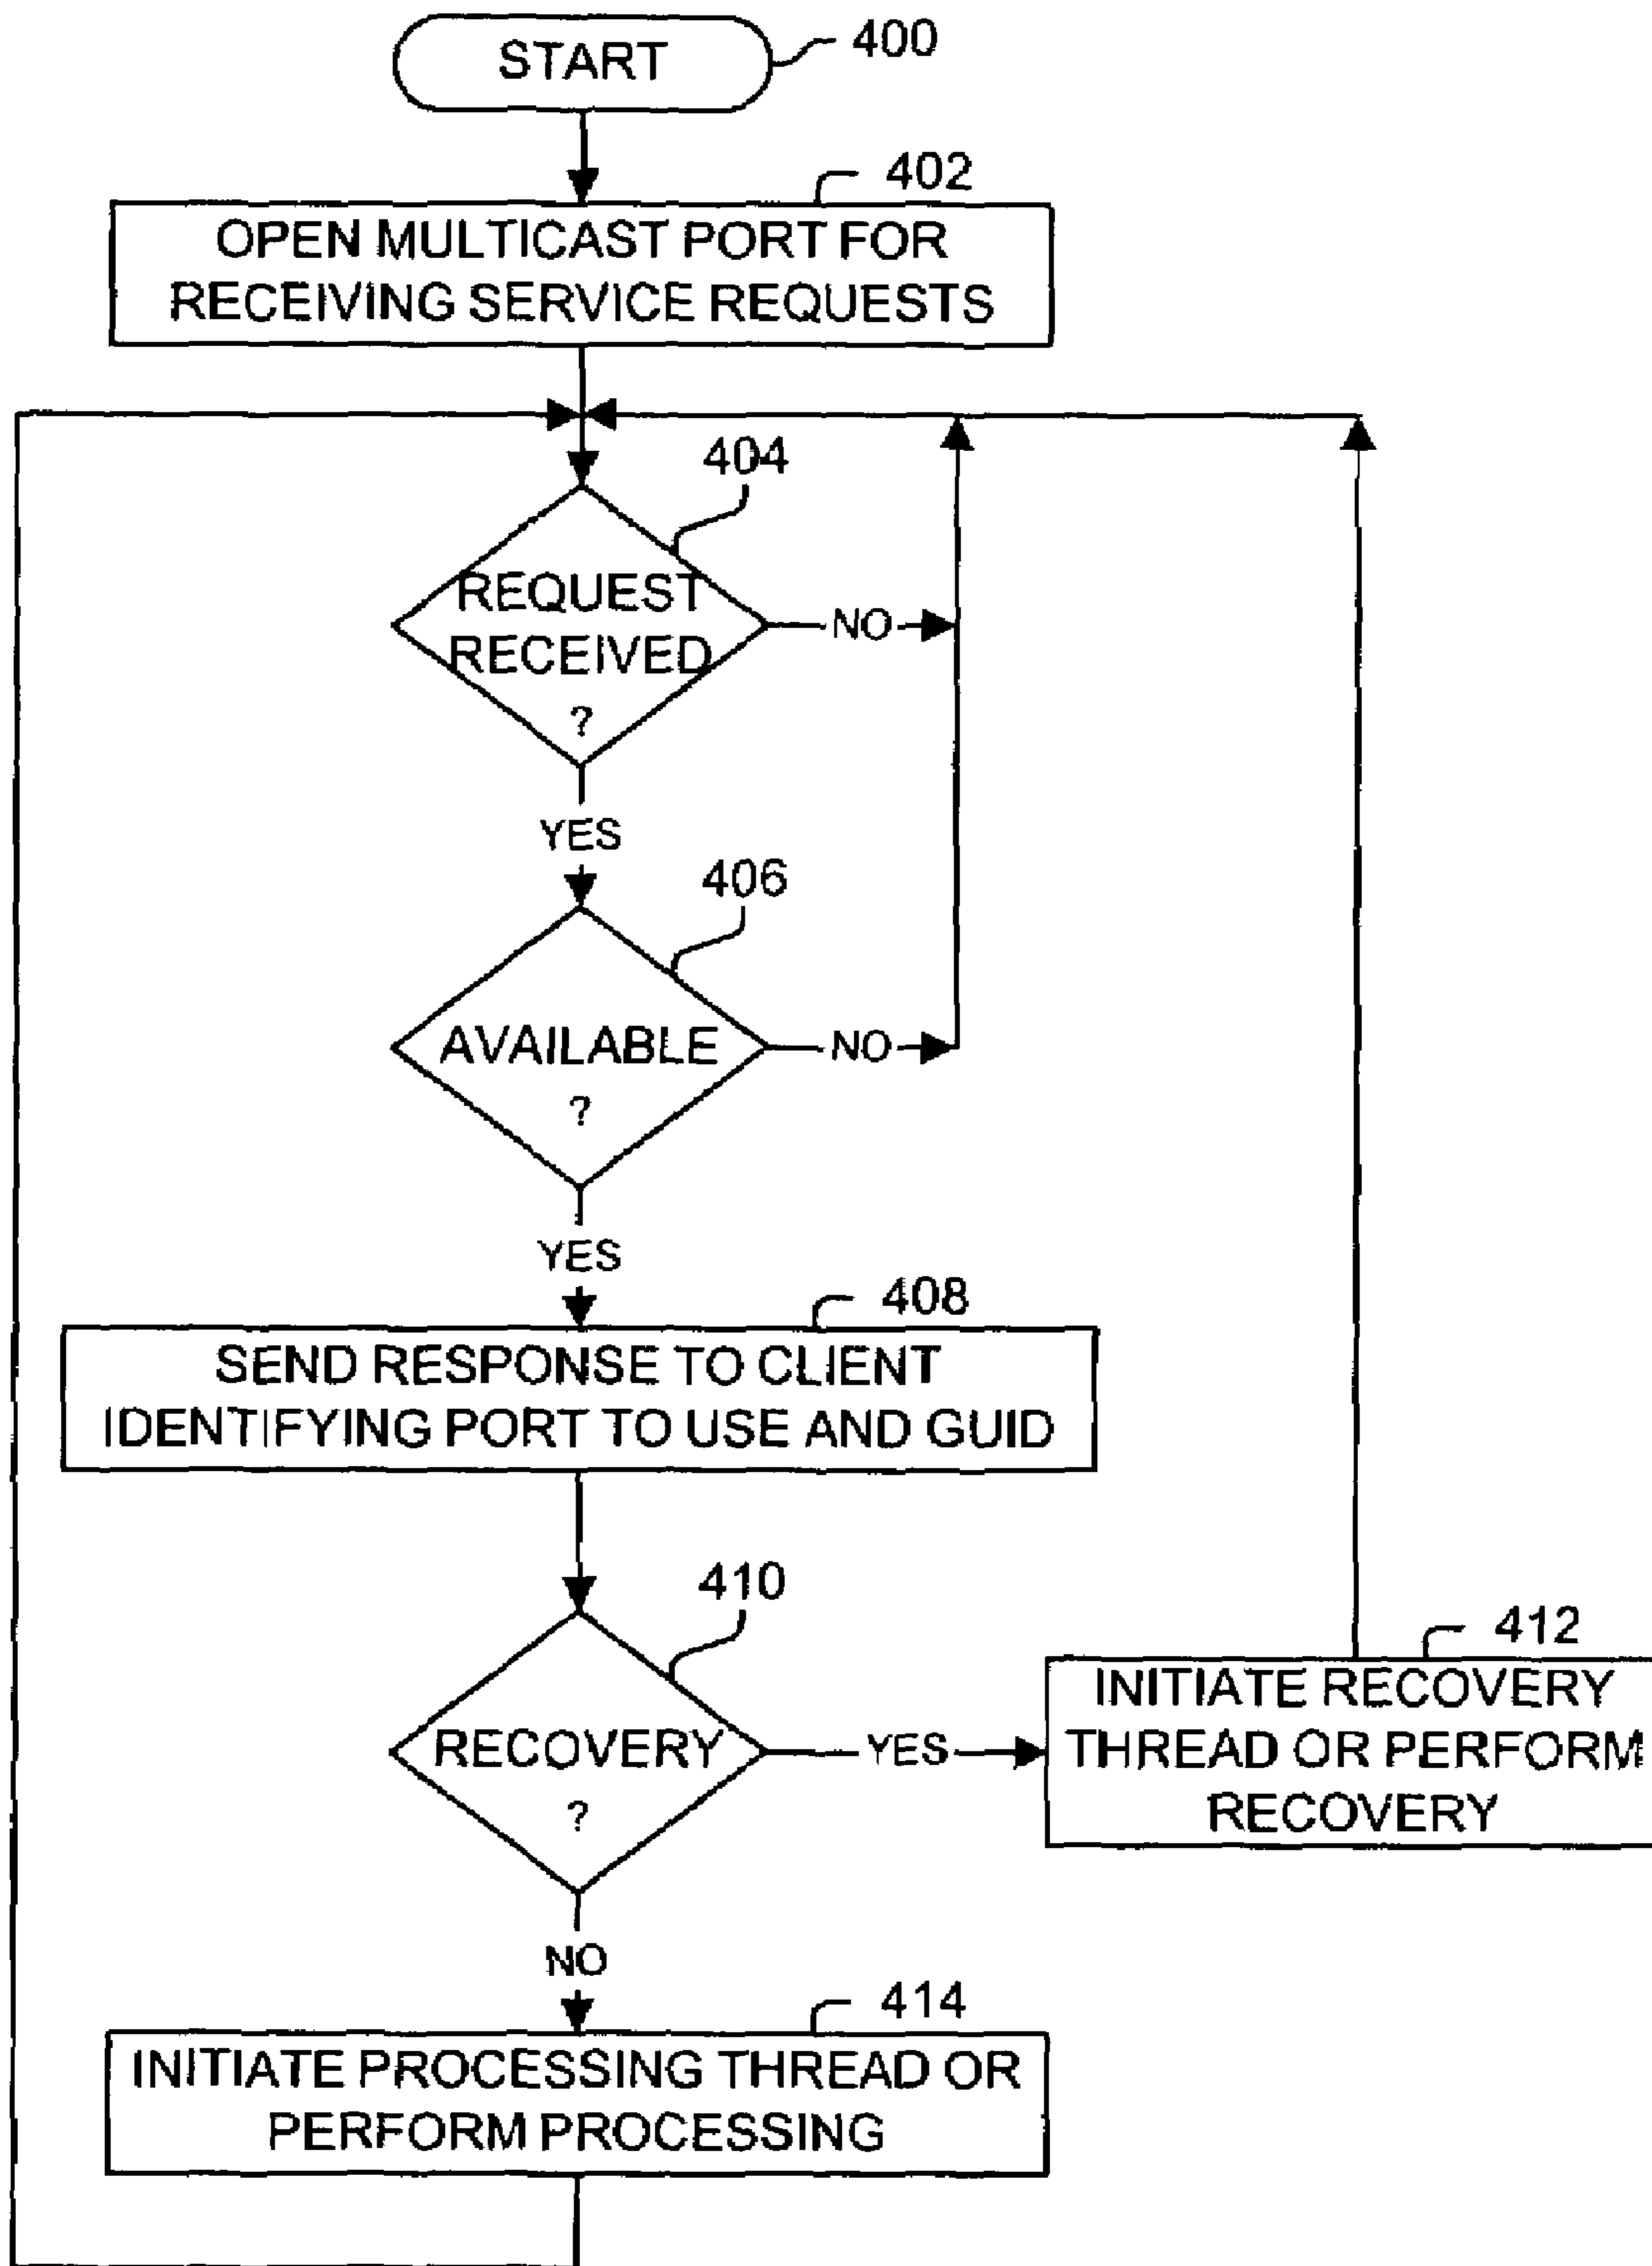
START 400

402
OPEN MULTICAST PORT FOR RECEIVING SERVICE REQUESTS

404
REQUEST RECEIVED ?

NO

YES

406
AVAILABLE ?

NO

YES

408
SEND RESPONSE TO CLIENT IDENTIFYING PORT TO USE AND GUID

410
RECOVERY ?

YES

412
INITIATE RECOVERY THREAD OR PERFORM RECOVERY

NO

414
INITIATE PROCESSING THREAD OR PERFORM PROCESSING